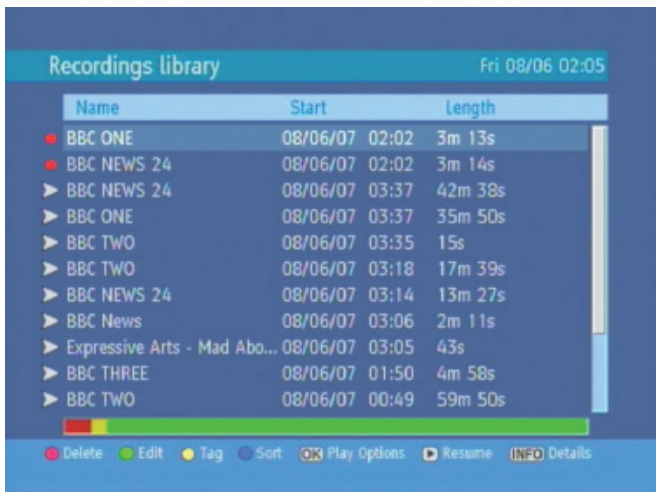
Recordings library

Fri 08/06 02:05

| Name | Start | Length |
|---|---|---|
| BBC ONE | 08/06/07 02:02 | 3m 13s |
| BBC NEWS 24 | 08/06/07 02:02 | 3m 14s |
| BBC NEWS 24 | 08/06/07 03:37 | 42m 38s |
| BBC ONE | 08/06/07 03:37 | 35m 50s |
| BBC TWO | 08/06/07 03:35 | 15s |
| BBC TWO | 08/06/07 03:18 | 17m 39s |
| BBC NEWS 24 | 08/06/07 03:14 | 13m 27s |
| BBC News | 08/06/07 03:06 | 2m 11s |
| Expressive Arts - Mad Abo... | 08/06/07 03:05 | 43s |
| BBC THREE | 08/06/07 01:50 | 4m 58s |
| BBC TWO | 08/06/07 00:49 | 59m 50s |

Delete Edit Tag Sort OK Play Options Resume INFO Details